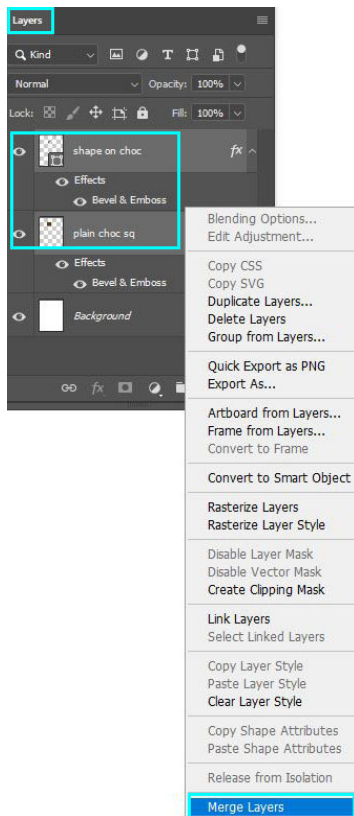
Layers

Kind

Normal

Opacity: 100%

Lock:

Fill: 100%

shape on choc

fx

Effects

Bevel & Emboss

plain choc sq

Effects

Bevel & Emboss

Background

Blending Options...
Edit Adjustment...

Copy CSS
Copy SVG
Duplicate Layers...
Delete Layers
Group from Layers...

Quick Export as PNG
Export As...

Artboard from Layers...
Frame from Layers...
Convert to Frame

Convert to Smart Object

Rasterize Layers
Rasterize Layer Style

Disable Layer Mask
Disable Vector Mask
Create Clipping Mask

Link Layers
Select Linked Layers

Copy Layer Style
Paste Layer Style
Clear Layer Style

Copy Shape Attributes
Paste Shape Attributes

Release from Isolation

Merge Layers